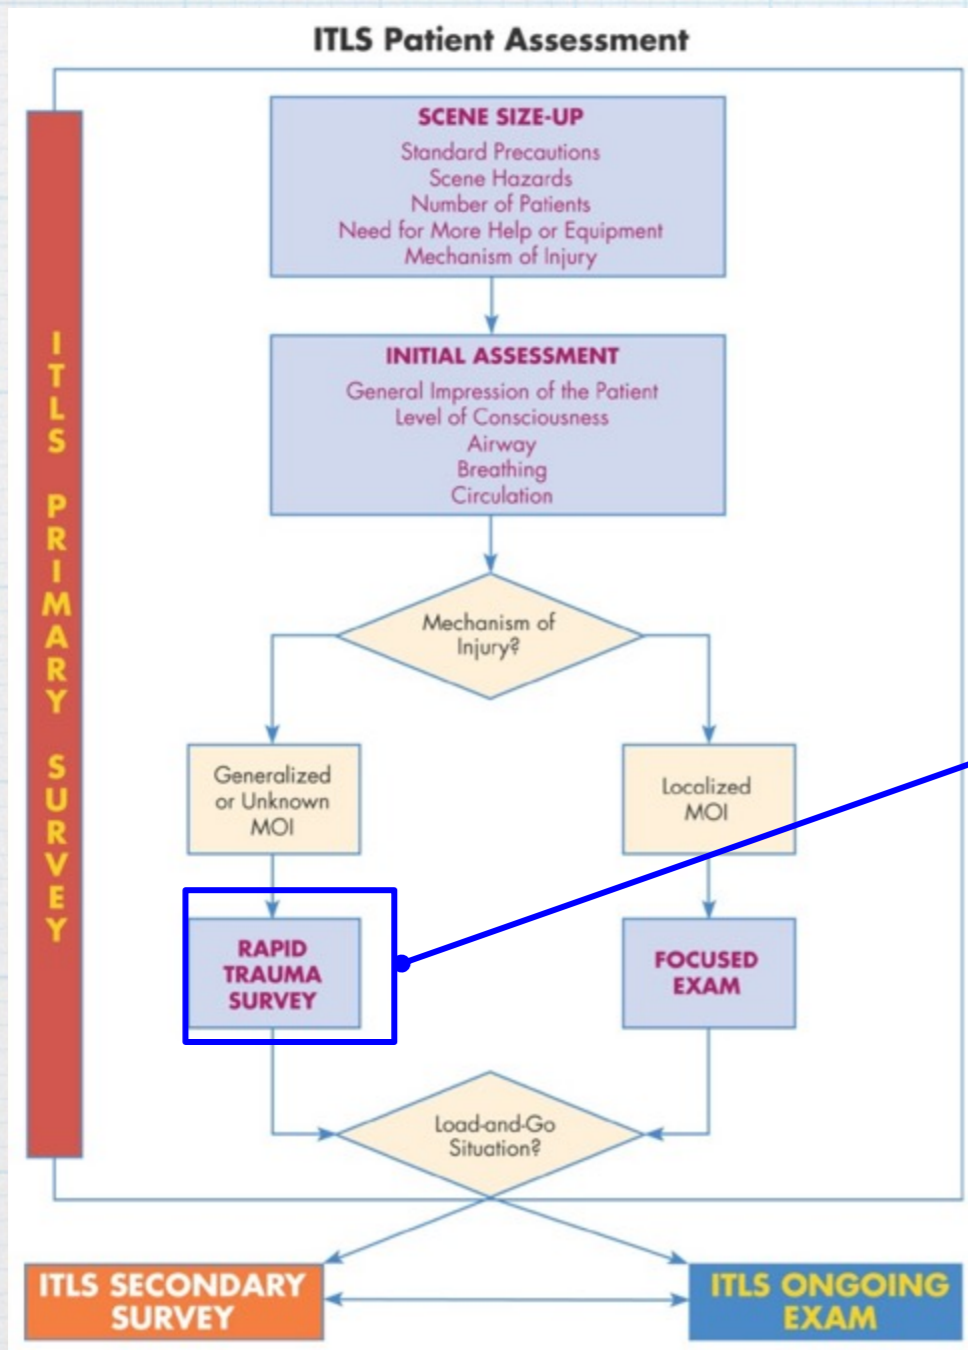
ITLS Patient Assessment

ITLS PRIMARY SURVEY

SCENE SIZE-UP
Standard Precautions
Scene Hazards
Number of Patients
Need for More Help or Equipment
Mechanism of Injury

INITIAL ASSESSMENT
General Impression of the Patient
Level of Consciousness
Airway
Breathing
Circulation

Mechanism of Injury?

Generalized or Unknown MOI

Localized MOI

RAPID TRAUMA SURVEY

FOCUSED EXAM

Load-and-Go Situation?

ITLS SECONDARY SURVEY

ITLS ONGOING EXAM